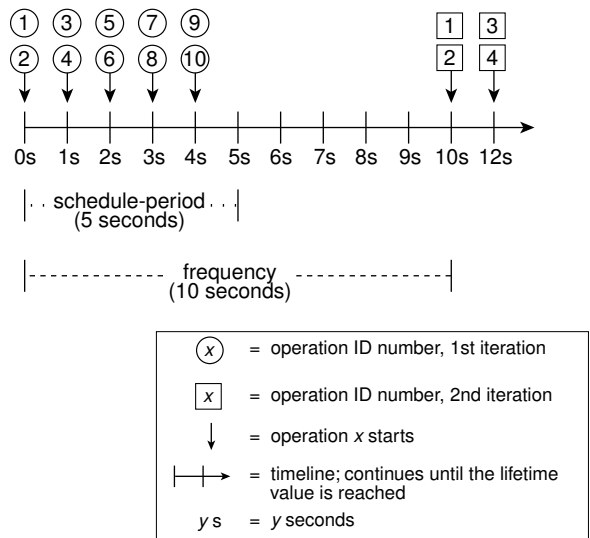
1 3 5 7 9
2 4 6 8 10

1 3
2 4

0s 1s 2s 3s 4s 5s 6s 7s 8s 9s 10s 12s

schedule-period (5 seconds)

frequency (10 seconds)

$x$ = operation ID number, 1st iteration

$x$ = operation ID number, 2nd iteration

= operation $x$ starts

= timeline; continues until the lifetime value is reached

$y$ s = $y$ seconds